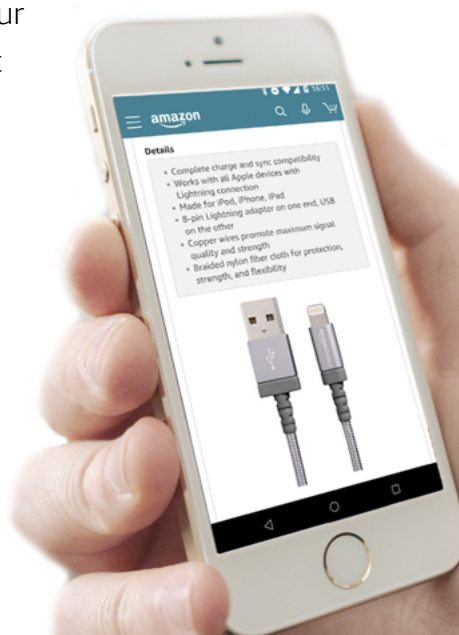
ur

t

16:11

amazon

Details

- Complete charge and sync compatibility
- Works with all Apple devices with Lightning connection
- Made for iPod, iPhone, iPad
- 8-pin Lightning adapter on one end, USB on the other
- Copper wires promote maximum signal quality and strength
- Braided nylon fiber cloth for protection, strength, and flexibility